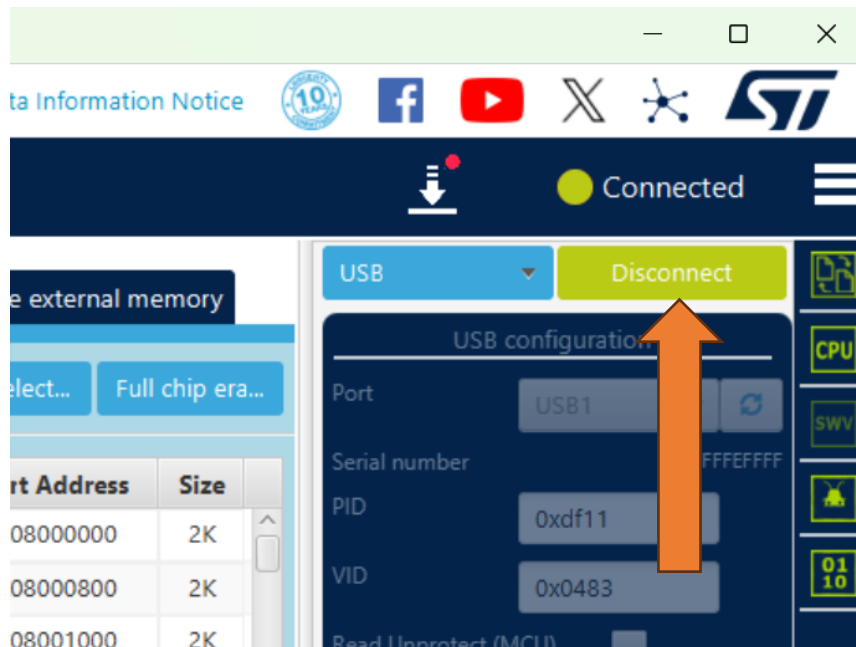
ta Information Notice

Connected

e external memory

elect...

Full chip era...

rt Address | Size
08000000 | 2K
08000800 | 2K
08001000 | 2K

USB

Disconnect

USB configuration

Port

USB1

Serial number

FFFFFFFF

PID

0xdf11

VID

0x0483

Read Unprotect (MCU)

CPU

SWV

01 10